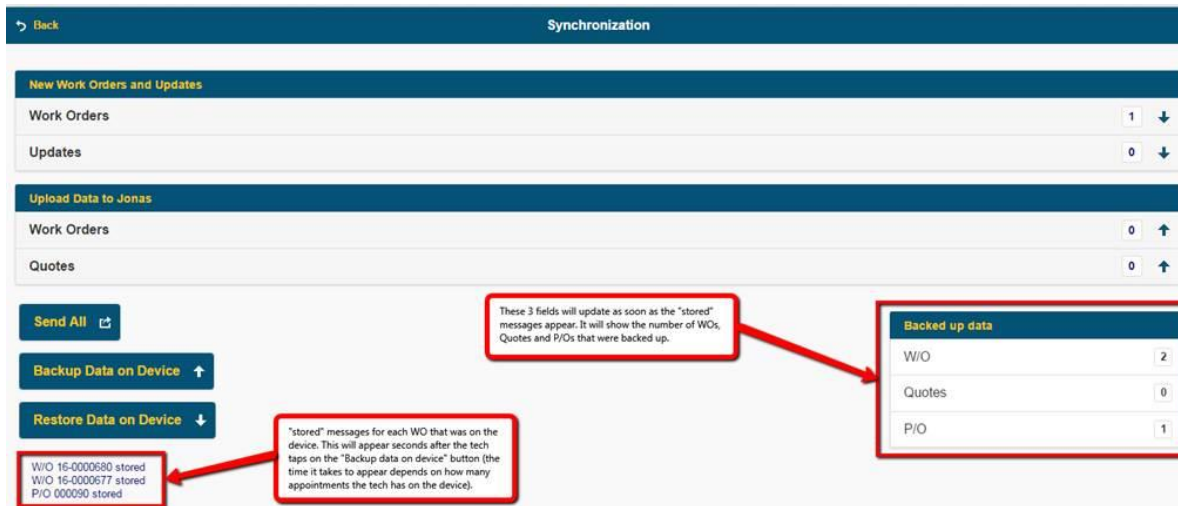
Back

Synchronization

New Work Orders and Updates

Work Orders 1

Updates 0

Upload Data to Jonas

Work Orders 0

Quotes 0

Send All

Backup Data on Device

Restore Data on Device

W/O 16-0000680 stored
W/O 16-0000677 stored
P/O 000090 stored

These 3 fields will update as soon as the "stored" messages appear. It will show the number of WOs, Quotes and P/Os that were backed up.

"stored" messages for each WO that was on the device. This will appear seconds after the tech taps on the "Backup data on device" button (the time it takes to appear depends on how many appointments the tech has on the device).

Backed up data

| W/O | 2 |
|---|---|
| Quotes | 0 |
| P/O | 1 |